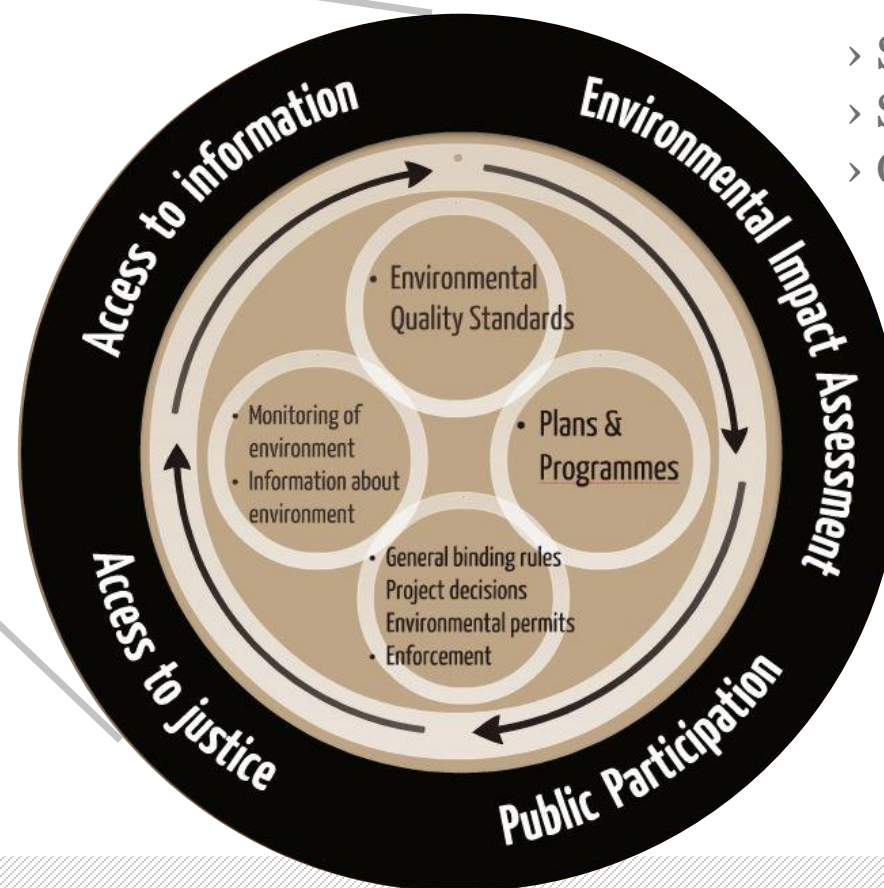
Access to information

Environmental Impact Assessment

Public Participation

Access to justice

• Environmental Quality Standards

• Monitoring of environment
• Information about environment

• Plans & Programmes

• General binding rules
Project decisions
Environmental permits
• Enforcement

› S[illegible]
› S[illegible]
› C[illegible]